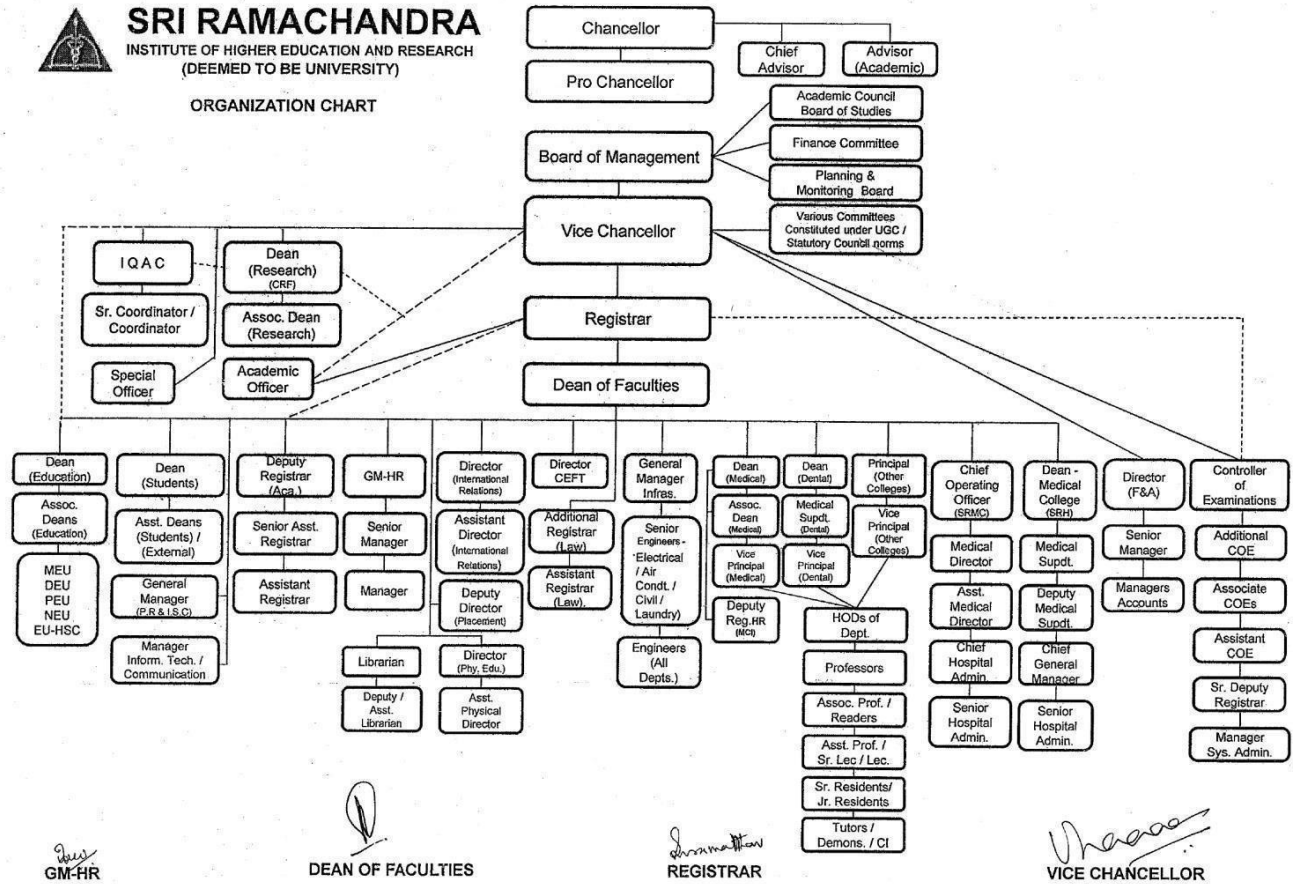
SRI RAMACHANDRA
INSTITUTE OF HIGHER EDUCATION AND RESEARCH
(DEEMED TO BE UNIVERSITY)

ORGANIZATION CHART

Chancellor

Chief Advisor

Advisor (Academic)

Pro Chancellor

Academic Council Board of Studies

Finance Committee

Planning & Monitoring Board

Board of Management

Various Committees Constituted under UGC / Statutory Council norms

Vice Chancellor

IQAC

Dean (Research) (CRF)

Sr. Coordinator / Coordinator

Assoc. Dean (Research)

Registrar

Special Officer

Academic Officer

Dean of Faculties

Dean (Education)

Assoc. Deans (Education)

MEU
DEU
PEU
NEU
EU-HSC

Dean (Students)

Asst. Deans (Students) / (External)

General Manager (P.R & I.S.C)

Manager Inform. Tech. / Communication

Deputy Registrar (Aca.)

Senior Asst. Registrar

Assistant Registrar

GM-HR

Senior Manager

Manager

Librarian

Deputy / Asst. Librarian

Director (International Relations)

Assistant Director (International Relations)

Deputy Director (Placement)

Director (Phy. Edu.)

Asst. Physical Director

Director CEFT

Additional Registrar (Law)

Assistant Registrar (Law).

General Manager Infras.

Senior Engineers - Electrical / Air Condt. / Civil / Laundry)

Engineers (All Depts.)

Dean (Medical)

Assoc. Dean (Medical)

Vice Principal (Medical)

Deputy Reg.HR (MCI)

Dean (Dental)

Medical Supdt. (Dental)

Vice Principal (Dental)

Principal (Other Colleges)

Vice Principal (Other Colleges)

HODs of Dept.

Professors

Assoc. Prof. / Readers

Asst. Prof. / Sr. Lec / Lec.

Sr. Residents/ Jr. Residents

Tutors / Demons. / CI

Chief Operating Officer (SRMC)

Medical Director

Asst. Medical Director

Chief Hospital Admin.

Senior Hospital Admin.

Dean - Medical College (SRH)

Medical Supdt.

Deputy Medical Supdt.

Chief General Manager

Senior Hospital Admin.

Director (F&A)

Senior Manager

Managers Accounts

Controller of Examinations

Additional COE

Associate COEs

Assistant COE

Sr. Deputy Registrar

Manager Sys. Admin.

GM-HR

DEAN OF FACULTIES

REGISTRAR

VICE CHANCELLOR